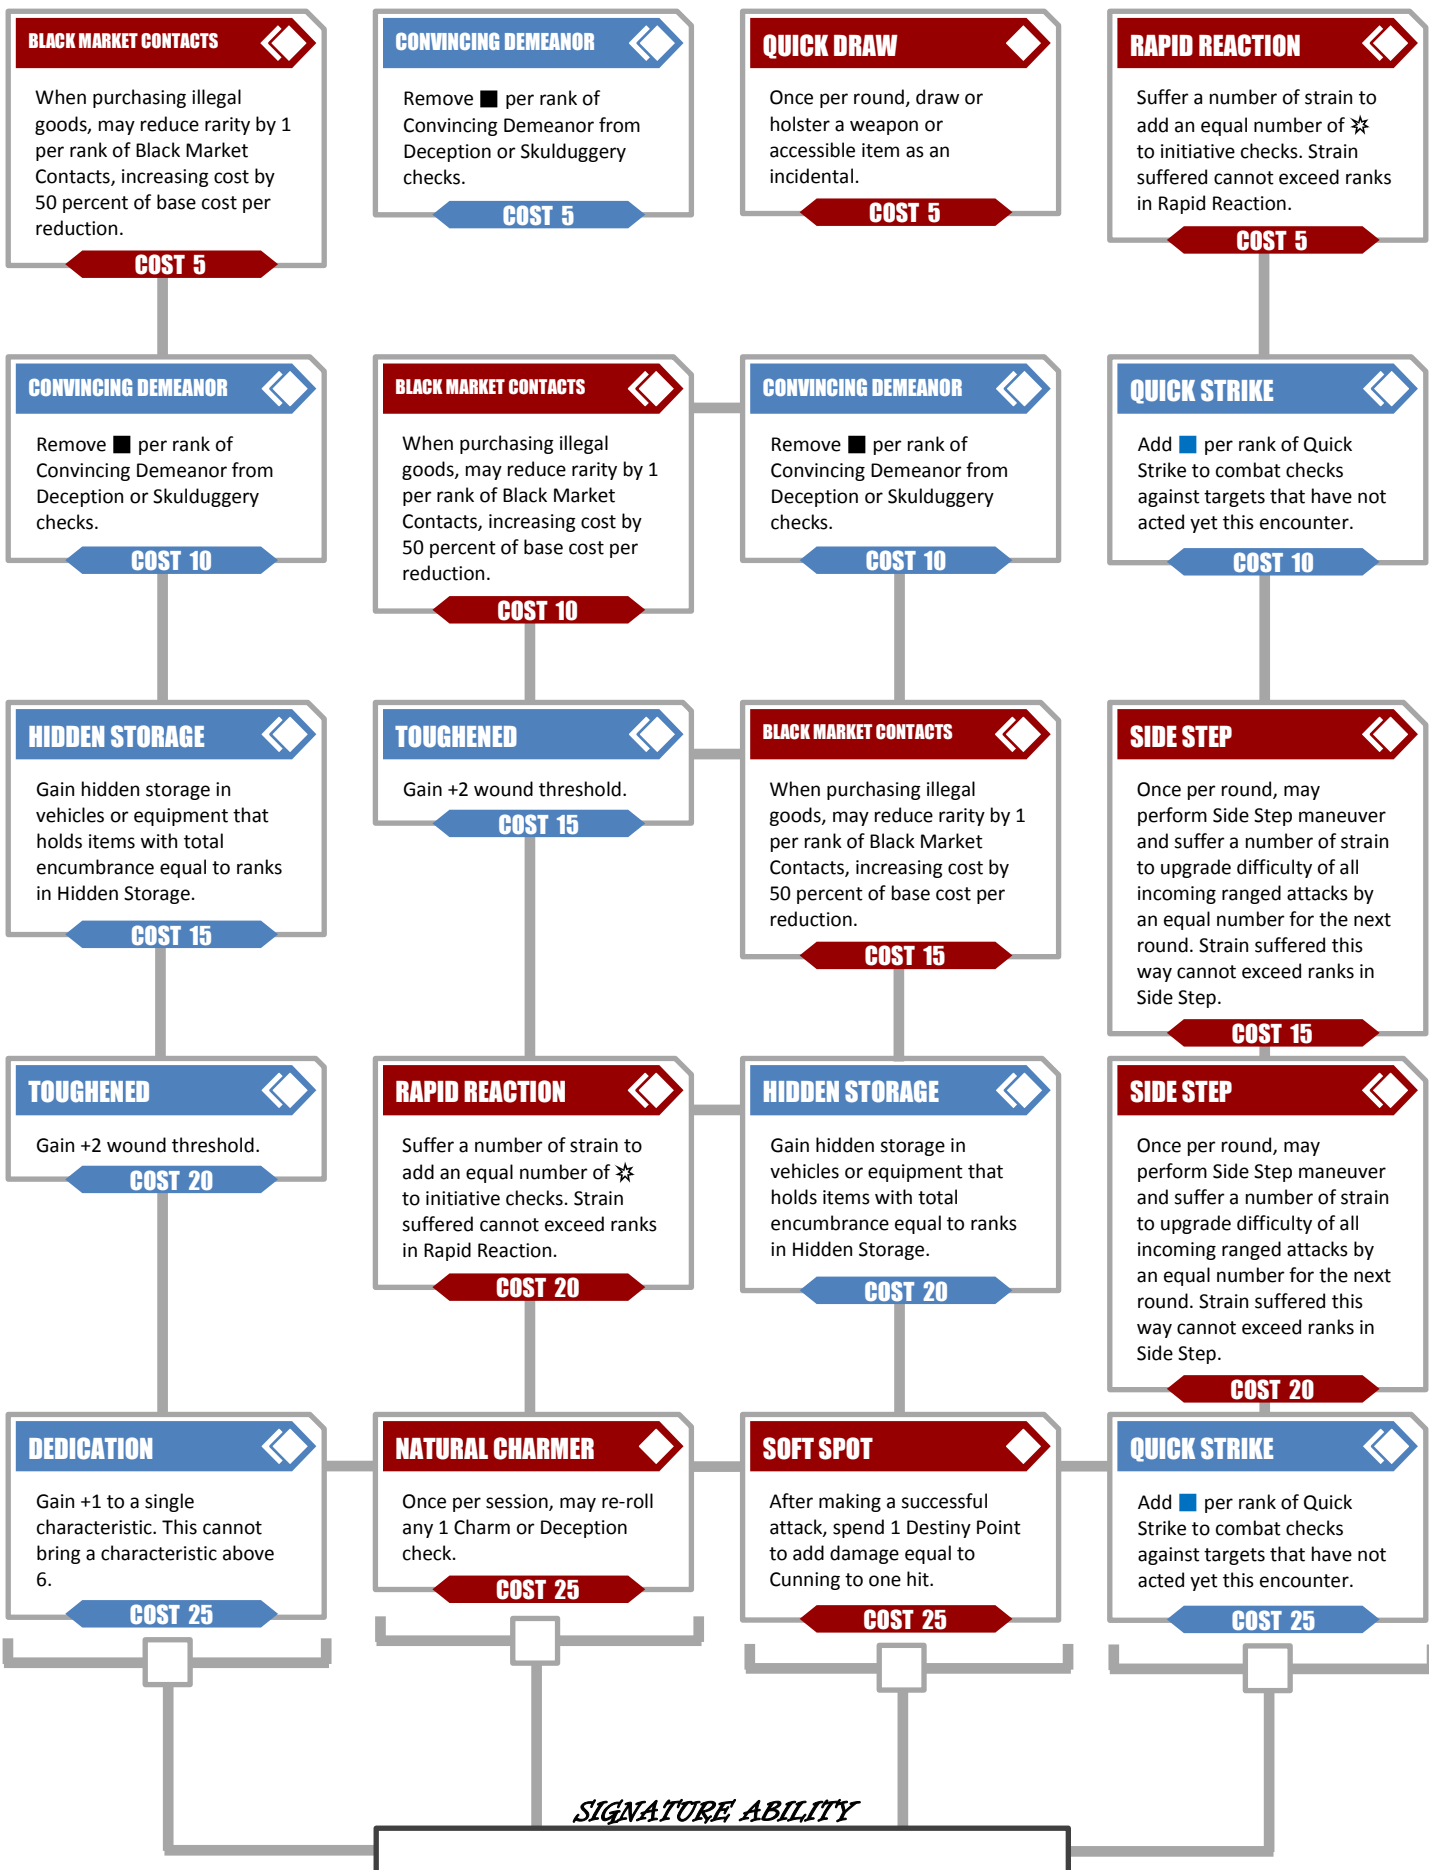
BLACK MARKET CONTACTS

When purchasing illegal goods, may reduce rarity by 1 per rank of Black Market Contacts, increasing cost by 50 percent of base cost per reduction.

COST 5

CONVINCING DEMEANOR

Remove ■ per rank of Convincing Demeanor from Deception or Skulduggery checks.

COST 5

QUICK DRAW

Once per round, draw or holster a weapon or accessible item as an incidental.

COST 5

RAPID REACTION

Suffer a number of strain to add an equal number of ✲ to initiative checks. Strain suffered cannot exceed ranks in Rapid Reaction.

COST 5

CONVINCING DEMEANOR

Remove ■ per rank of Convincing Demeanor from Deception or Skulduggery checks.

COST 10

BLACK MARKET CONTACTS

When purchasing illegal goods, may reduce rarity by 1 per rank of Black Market Contacts, increasing cost by 50 percent of base cost per reduction.

COST 10

CONVINCING DEMEANOR

Remove ■ per rank of Convincing Demeanor from Deception or Skulduggery checks.

COST 10

QUICK STRIKE

Add ■ per rank of Quick Strike to combat checks against targets that have not acted yet this encounter.

COST 10

HIDDEN STORAGE

Gain hidden storage in vehicles or equipment that holds items with total encumbrance equal to ranks in Hidden Storage.

COST 15

TOUGHENED

Gain +2 wound threshold.

COST 15

BLACK MARKET CONTACTS

When purchasing illegal goods, may reduce rarity by 1 per rank of Black Market Contacts, increasing cost by 50 percent of base cost per reduction.

COST 15

SIDE STEP

Once per round, may perform Side Step maneuver and suffer a number of strain to upgrade difficulty of all incoming ranged attacks by an equal number for the next round. Strain suffered this way cannot exceed ranks in Side Step.

COST 15

TOUGHENED

Gain +2 wound threshold.

COST 20

RAPID REACTION

Suffer a number of strain to add an equal number of ✲ to initiative checks. Strain suffered cannot exceed ranks in Rapid Reaction.

COST 20

HIDDEN STORAGE

Gain hidden storage in vehicles or equipment that holds items with total encumbrance equal to ranks in Hidden Storage.

COST 20

SIDE STEP

Once per round, may perform Side Step maneuver and suffer a number of strain to upgrade difficulty of all incoming ranged attacks by an equal number for the next round. Strain suffered this way cannot exceed ranks in Side Step.

COST 20

DEDICATION

Gain +1 to a single characteristic. This cannot bring a characteristic above 6.

COST 25

NATURAL CHARMER

Once per session, may re-roll any 1 Charm or Deception check.

COST 25

SOFT SPOT

After making a successful attack, spend 1 Destiny Point to add damage equal to Cunning to one hit.

COST 25

QUICK STRIKE

Add ■ per rank of Quick Strike to combat checks against targets that have not acted yet this encounter.

COST 25

SIGNATURE ABILITY